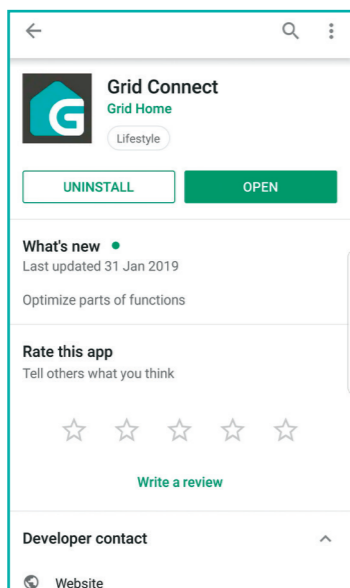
Grid Connect
Grid Home
Lifestyle

UNINSTALL
OPEN

What's new •
Last updated 31 Jan 2019

Optimize parts of functions

Rate this app
Tell others what you think

Write a review

Developer contact

Website